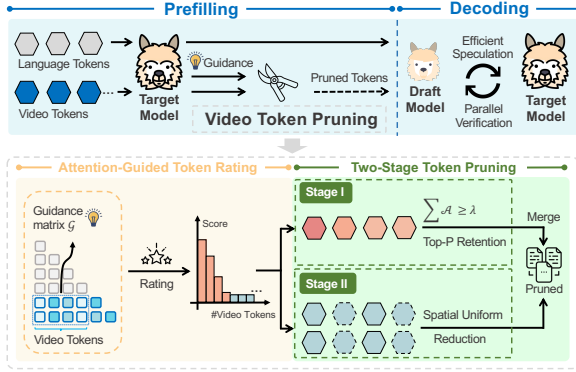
Prefilling

Decoding

Language Tokens

Video Tokens

Target Model

Guidance

Pruned Tokens

Video Token Pruning

Draft Model

Efficient Speculation

Parallel Verification

Target Model

Attention-Guided Token Rating

Two-Stage Token Pruning

Guidance matrix $\mathcal{G}$

Video Tokens

Rating

Score

#Video Tokens

Stage I

$\sum \mathcal{A} \geq \lambda$

Top-P Retention

Stage II

Spatial Uniform

Reduction

Merge

Pruned